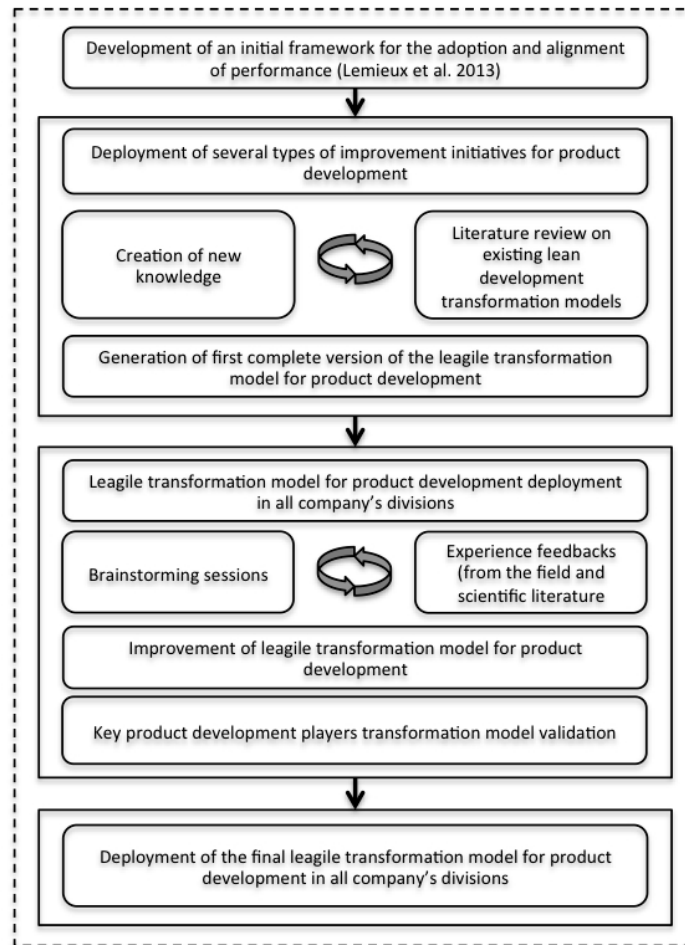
Development of an initial framework for the adoption and alignment of performance (Lemieux et al. 2013)

Deployment of several types of improvement initiatives for product development

Creation of new knowledge

Literature review on existing lean development transformation models

Generation of first complete version of the leagile transformation model for product development

Leagile transformation model for product development deployment in all company's divisions

Brainstorming sessions

Experience feedbacks (from the field and scientific literature

Improvement of leagile transformation model for product development

Key product development players transformation model validation

Deployment of the final leagile transformation model for product development in all company's divisions